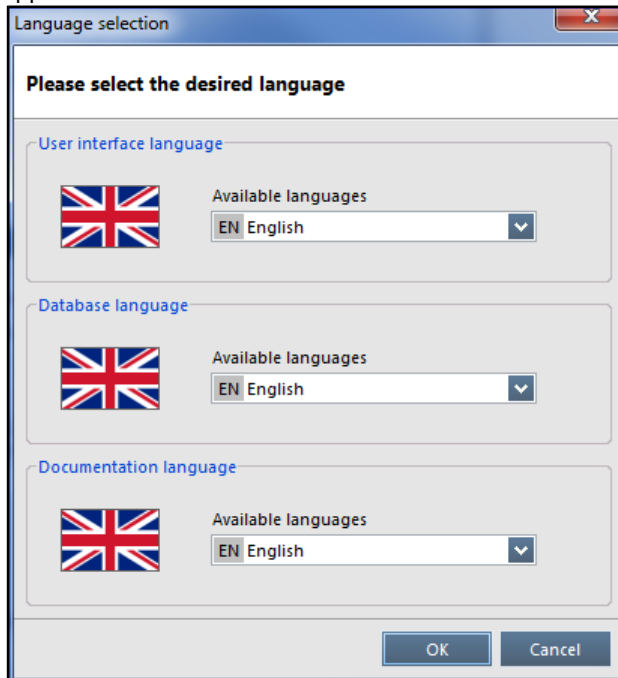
Language selection

Please select the desired language

User interface language

Available languages
EN English

Database language

Available languages
EN English

Documentation language

Available languages
EN English

OK
Cancel